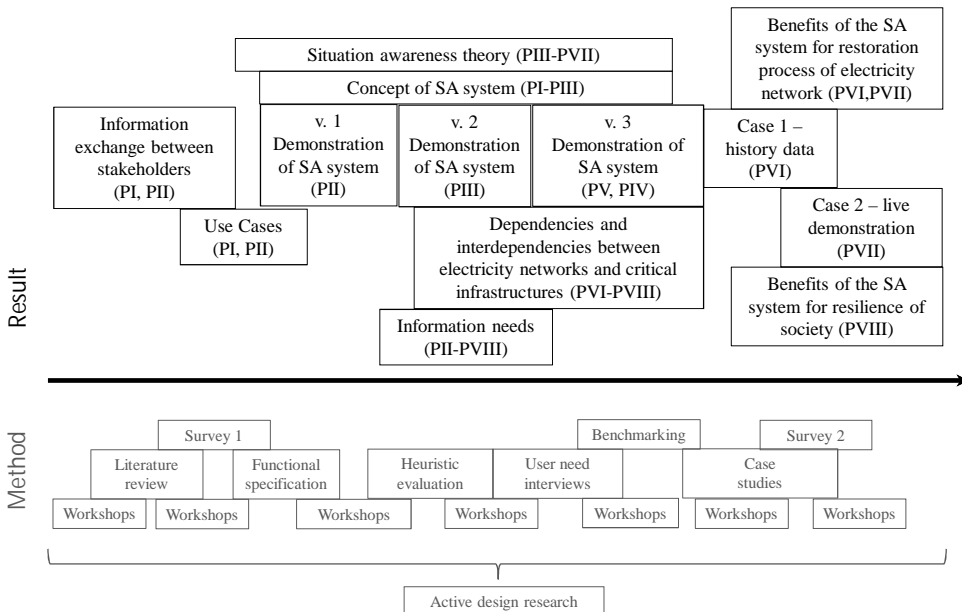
Situation awareness theory (PIII-PVII)

Concept of SA system (PI-PIII)

Benefits of the SA system for restoration process of electricity network (PVI,PVII)

Information exchange between stakeholders (PI, PII)

v. 1 Demonstration of SA system (PII)

v. 2 Demonstration of SA system (PIII)

v. 3 Demonstration of SA system (PV, PIV)

Case 1 – history data (PVI)

Use Cases (PI, PII)

Dependencies and interdependencies between electricity networks and critical infrastructures (PVI-PVIII)

Case 2 – live demonstration (PVII)

Benefits of the SA system for resilience of society (PVIII)

Information needs (PII-PVIII)

Result

Method

Survey 1

Benchmarking

Survey 2

Literature review

Functional specification

Heuristic evaluation

User need interviews

Case studies

Workshops

Workshops

Workshops

Workshops

Workshops

Workshops

Workshops

Active design research